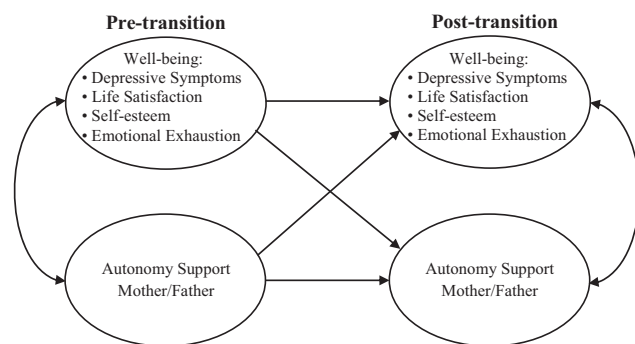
**Pre-transition**

Well-being:
• Depressive Symptoms
• Life Satisfaction
• Self-esteem
• Emotional Exhaustion

Autonomy Support Mother/Father

**Post-transition**

Well-being:
• Depressive Symptoms
• Life Satisfaction
• Self-esteem
• Emotional Exhaustion

Autonomy Support Mother/Father